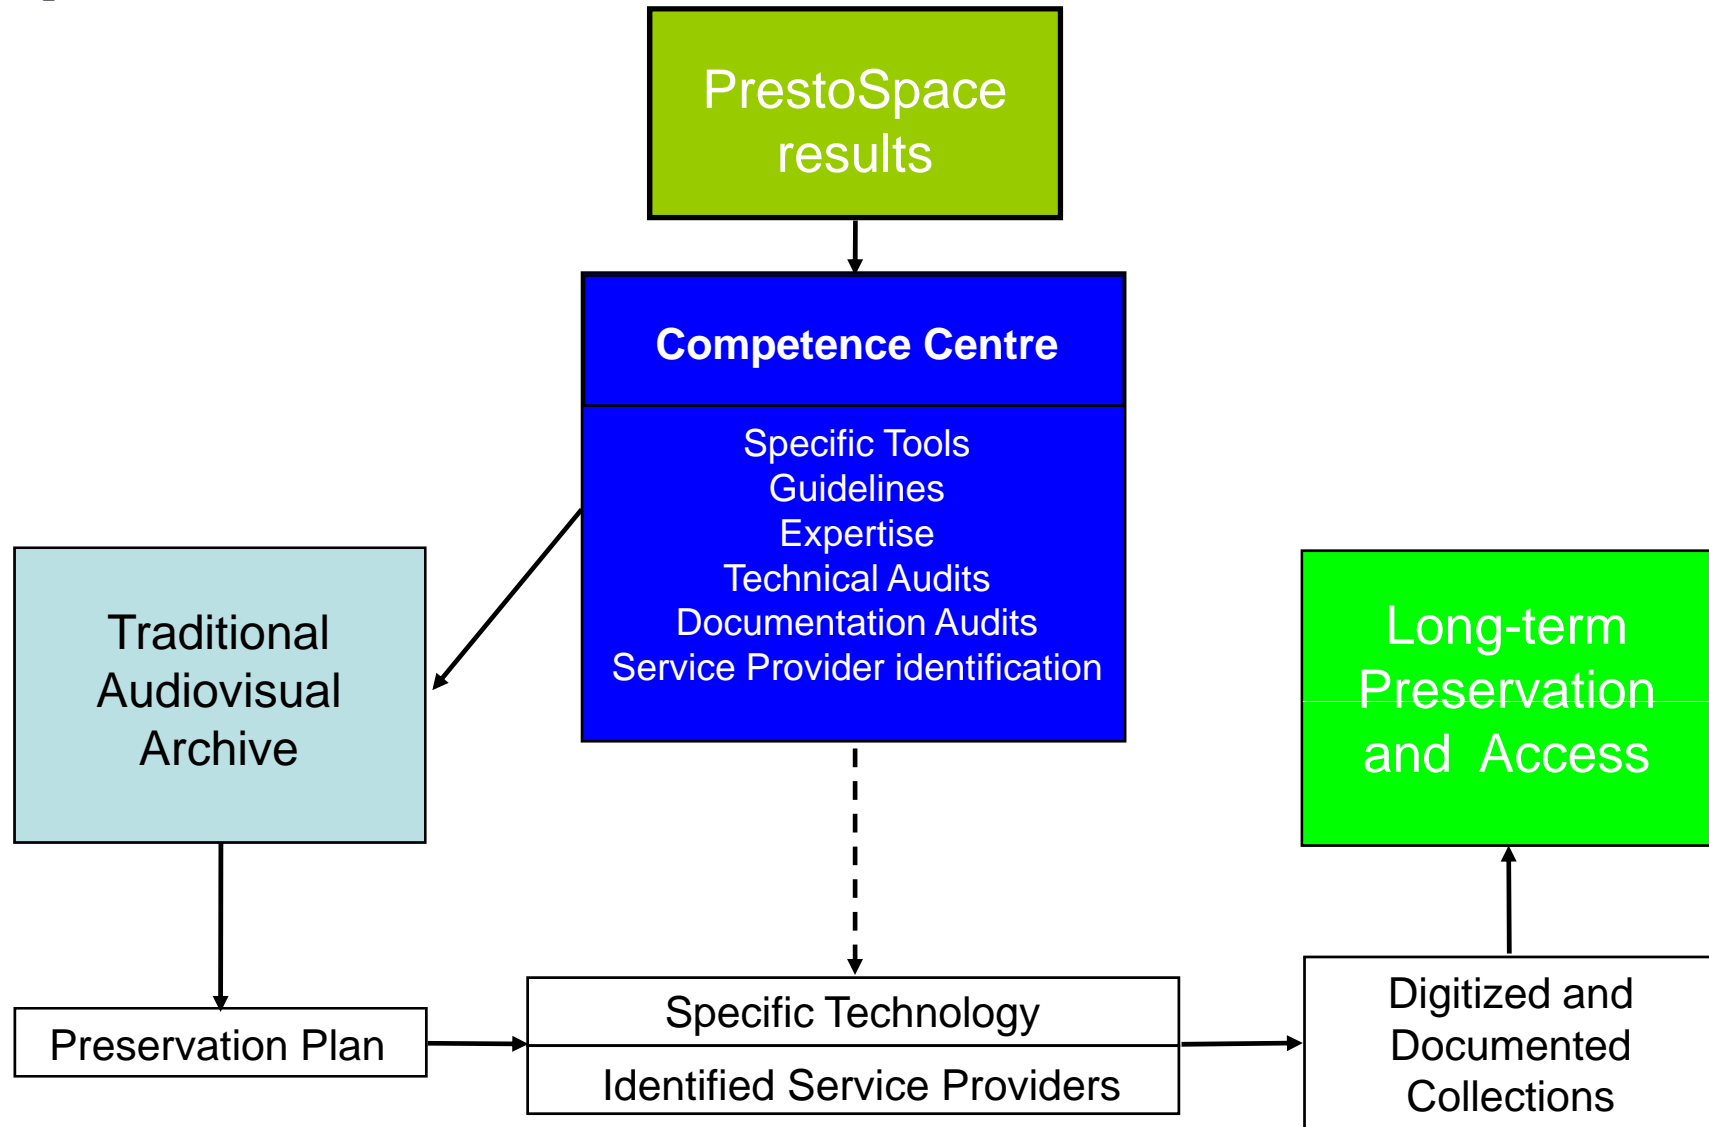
PrestoSpace results

Competence Centre

Specific Tools
Guidelines
Expertise
Technical Audits
Documentation Audits
Service Provider identification

Traditional Audiovisual Archive

Long-term Preservation and Access

Preservation Plan

Specific Technology

Identified Service Providers

Digitized and Documented Collections